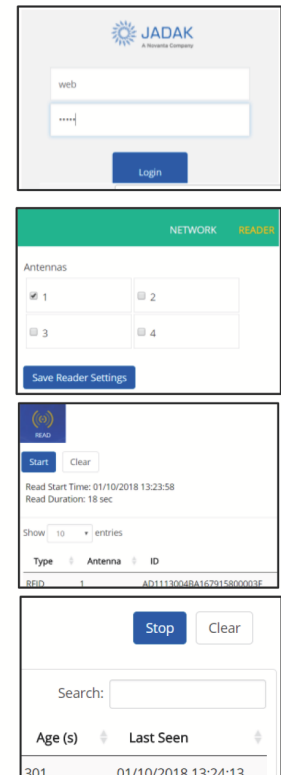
JADAK
A Novanta Company

web

•••••

Login

NETWORK READER

Antennas

1

2

3

4

Save Reader Settings

READ

Start Clear

Read Start Time: 01/10/2018 13:23:58
Read Duration: 18 sec

Show 10 entries

| Type | Antenna | ID |
|---|---|---|
| RFID | 1 | AD1113004BA167915800003F |

Stop Clear

Search:

| Age (s) | Last Seen |
|---|---|
| 301 | 01/10/2018 13:24:13 |